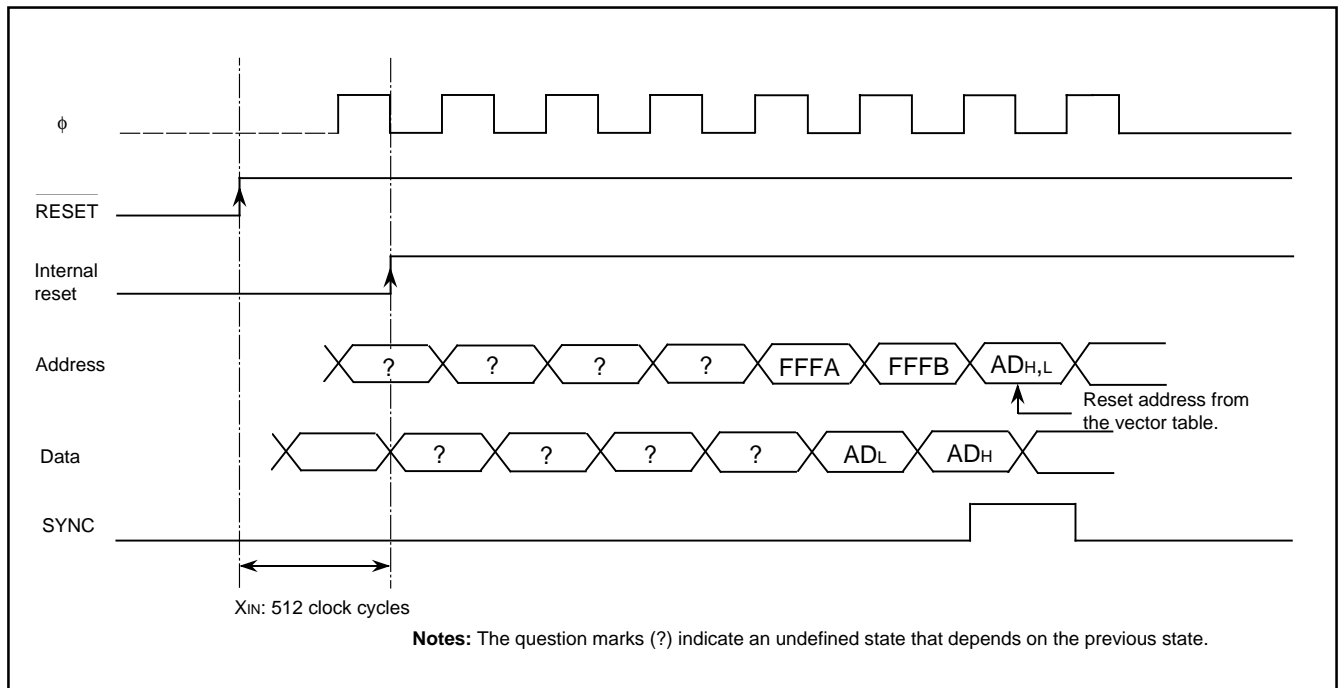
ϕ

$\overline{RESET}$

Internal reset

Address

? ? ? ? FFFA FFFB $AD_{H,L}$

Reset address from the vector table.

Data

? ? ? ? $AD_L$ $AD_H$

SYNC

$X_{IN}$: 512 clock cycles

**Notes:** The question marks (?) indicate an undefined state that depends on the previous state.